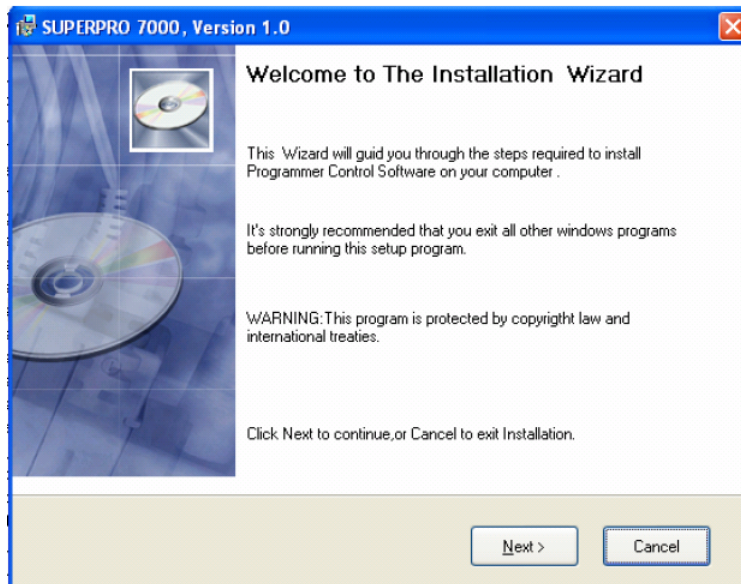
SUPERPRO 7000, Version 1.0

Welcome to The Installation Wizard

This Wizard will guid you through the steps required to install Programmer Control Software on your computer .

It's strongly recommended that you exit all other windows programs before running this setup program.

WARNING:This program is protected by copyrigtht law and international treaties.

Click Next to continue,or Cancel to exit Installation.

Next >

Cancel